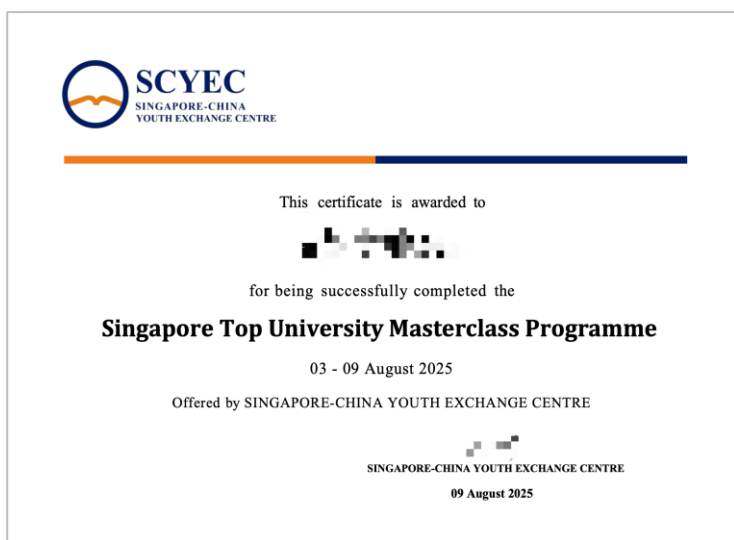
SCYEC
SINGAPORE-CHINA
YOUTH EXCHANGE CENTRE

This certificate is awarded to

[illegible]

for being successfully completed the

Singapore Top University Masterclass Programme

03 - 09 August 2025

Offered by SINGAPORE-CHINA YOUTH EXCHANGE CENTRE

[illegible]
SINGAPORE-CHINA YOUTH EXCHANGE CENTRE
09 August 2025